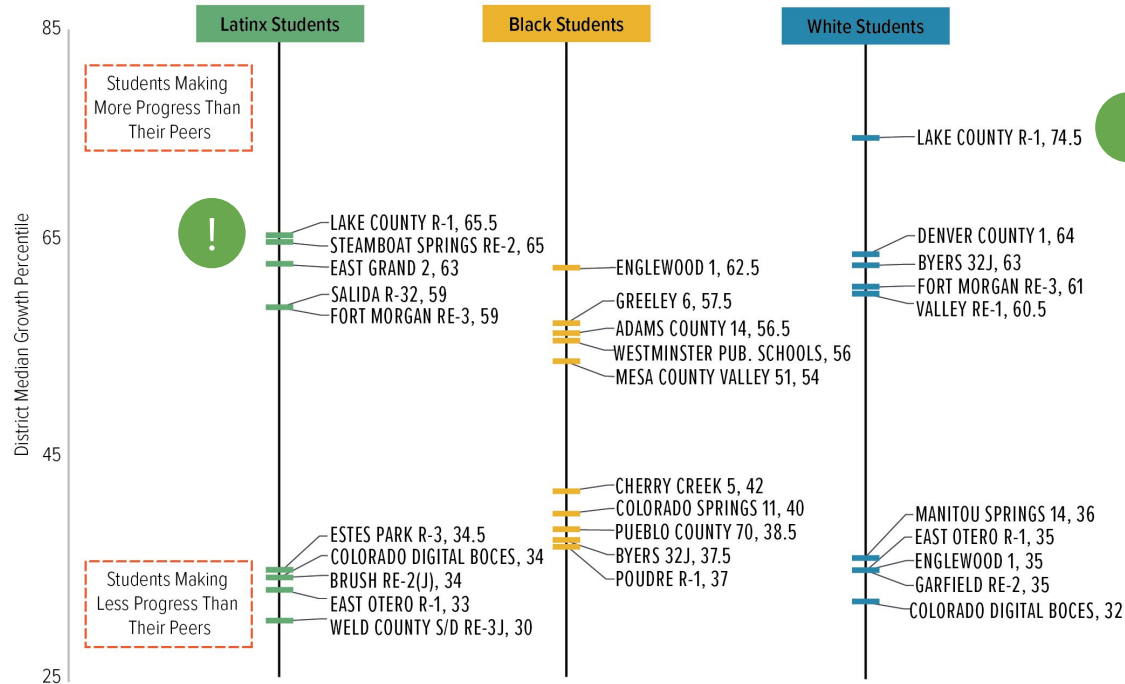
85
65
45
25
District Median Growth Percentile

Latinx Students
Black Students
White Students

Students Making More Progress Than Their Peers

Students Making Less Progress Than Their Peers

!

LAKE COUNTY R-1, 65.5
STEAMBOAT SPRINGS RE-2, 65
EAST GRAND 2, 63
SALIDA R-32, 59
FORT MORGAN RE-3, 59
ESTES PARK R-3, 34.5
COLORADO DIGITAL BOCES, 34
BRUSH RE-2(J), 34
EAST OTERO R-1, 33
WELD COUNTY S/D RE-3J, 30

ENGLEWOOD 1, 62.5
GREELEY 6, 57.5
ADAMS COUNTY 14, 56.5
WESTMINSTER PUB. SCHOOLS, 56
MESA COUNTY VALLEY 51, 54
CHERRY CREEK 5, 42
COLORADO SPRINGS 11, 40
PUEBLO COUNTY 70, 38.5
BYERS 32J, 37.5
POUDRE R-1, 37

LAKE COUNTY R-1, 74.5
DENVER COUNTY 1, 64
BYERS 32J, 63
FORT MORGAN RE-3, 61
VALLEY RE-1, 60.5
MANITOU SPRINGS 14, 36
EAST OTERO R-1, 35
ENGLEWOOD 1, 35
GARFIELD RE-2, 35
COLORADO DIGITAL BOCES, 32